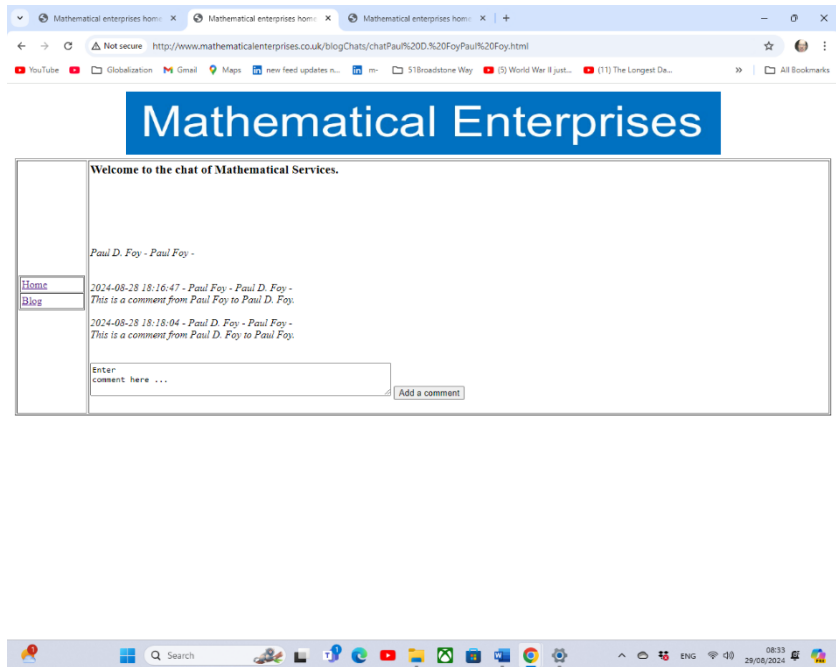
Mathematical enterprises home ×
Mathematical enterprises home ×
Mathematical enterprises home ×
+

Not secure http://www.mathematicalenterprises.co.uk/blogChats/chatPaul%20D.%20FoyPaul%20Foy.html

YouTube
Globalization
Gmail
Maps
new feed updates n...
m-
51Broadstone Way
(5) World War II just...
(11) The Longest Da...
»
All Bookmarks

Mathematical Enterprises

Home
Blog

Welcome to the chat of Mathematical Services.

Paul D. Foy - Paul Foy -

2024-08-28 18:16:47 - Paul Foy - Paul D. Foy -
This is a comment from Paul Foy to Paul D. Foy.

2024-08-28 18:18:04 - Paul D. Foy - Paul Foy -
This is a comment from Paul D. Foy to Paul Foy.

Enter comment here ...
Add a comment

Search
ENG
08:33
29/08/2024